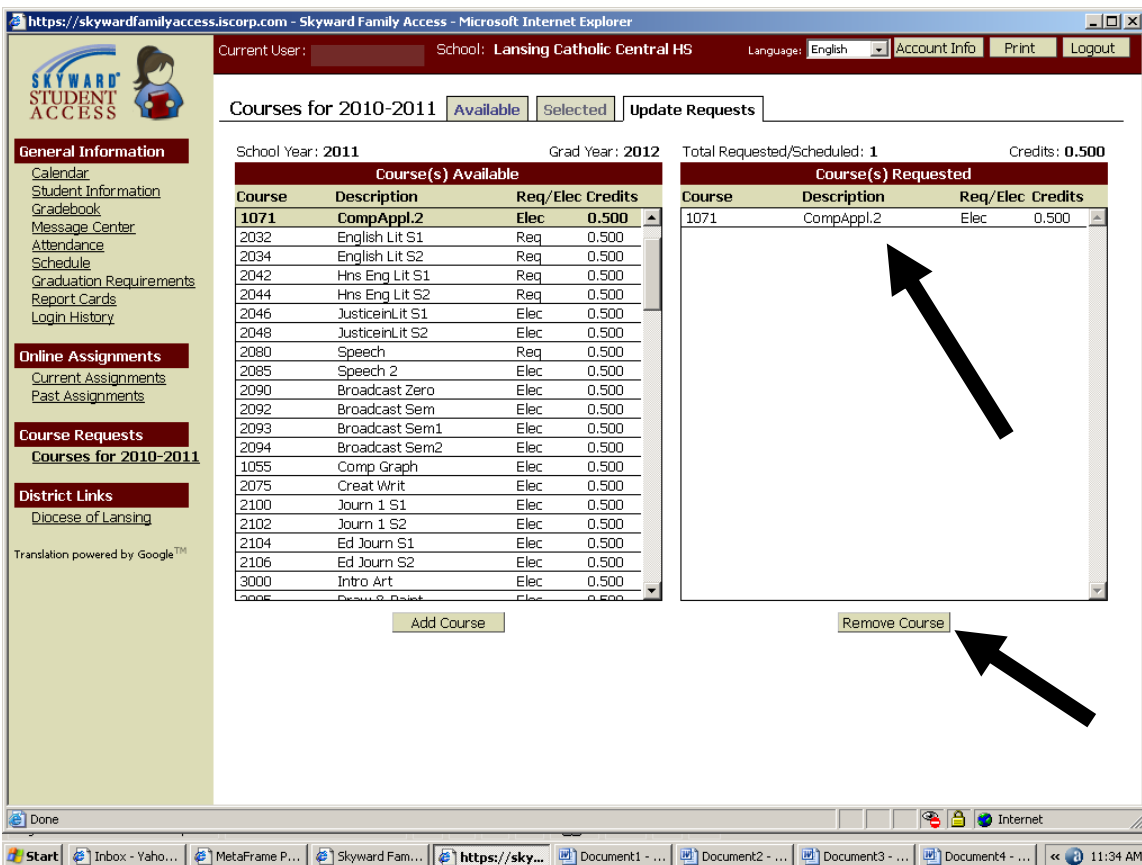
https://skywardfamilyaccess.iscorp.com - Skyward Family Access - Microsoft Internet Explorer

SKYWARD STUDENT ACCESS

Current User: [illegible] School: Lansing Catholic Central HS Language: English Account Info Print Logout

Courses for 2010-2011 Available Selected Update Requests

General Information
Calendar
Student Information
Gradebook
Message Center
Attendance
Schedule
Graduation Requirements
Report Cards
Login History

Online Assignments
Current Assignments
Past Assignments

Course Requests
Courses for 2010-2011

District Links
Diocese of Lansing

Translation powered by Google™

School Year: 2011 Grad Year: 2012

Course(s) Available

| Course | Description | Req/Elec | Credits |
|---|---|---|---|
| 1071 | CompAppl.2 | Elec | 0.500 |
| 2032 | English Lit S1 | Req | 0.500 |
| 2034 | English Lit S2 | Req | 0.500 |
| 2042 | Hns Eng Lit S1 | Req | 0.500 |
| 2044 | Hns Eng Lit S2 | Req | 0.500 |
| 2046 | JusticeinLit S1 | Elec | 0.500 |
| 2048 | JusticeinLit S2 | Elec | 0.500 |
| 2080 | Speech | Req | 0.500 |
| 2085 | Speech 2 | Elec | 0.500 |
| 2090 | Broadcast Zero | Elec | 0.500 |
| 2092 | Broadcast Sem | Elec | 0.500 |
| 2093 | Broadcast Sem1 | Elec | 0.500 |
| 2094 | Broadcast Sem2 | Elec | 0.500 |
| 1055 | Comp Graph | Elec | 0.500 |
| 2075 | Creat Writ | Elec | 0.500 |
| 2100 | Journ 1 S1 | Elec | 0.500 |
| 2102 | Journ 1 S2 | Elec | 0.500 |
| 2104 | Ed Journ S1 | Elec | 0.500 |
| 2106 | Ed Journ S2 | Elec | 0.500 |
| 3000 | Intro Art | Elec | 0.500 |
| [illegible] | Draw & Paint | Elec | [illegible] |

Add Course

Total Requested/Scheduled: 1 Credits: 0.500

Course(s) Requested

| Course | Description | Req/Elec | Credits |
|---|---|---|---|
| 1071 | CompAppl.2 | Elec | 0.500 |

Remove Course

Done Internet

Start Inbox - Yaho... MetaFrame P... Skyward Fam... https://sky... Document1 - ... Document2 - ... Document3 - ... Document4 - ... 11:34 AM